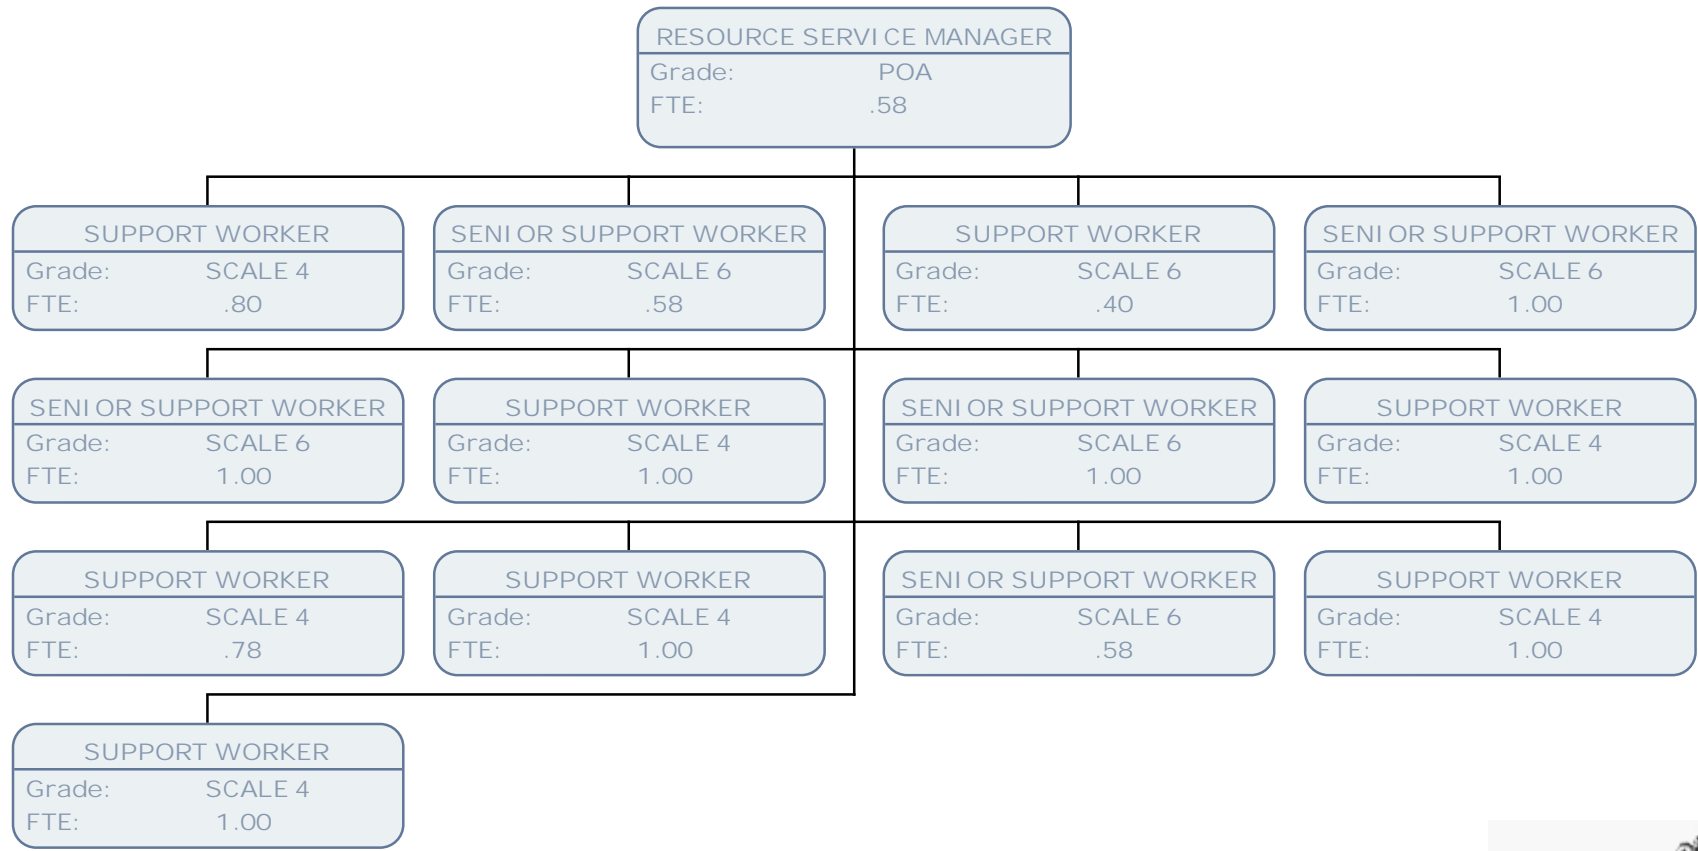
RESOURCE SERVI CE MANAGER
Grade: POA
FTE: .58

SUPPORT WORKER
Grade: SCALE 4
FTE: .80

SENI OR SUPPORT WORKER
Grade: SCALE 6
FTE: .58

SUPPORT WORKER
Grade: SCALE 6
FTE: .40

SENI OR SUPPORT WORKER
Grade: SCALE 6
FTE: 1.00

SENI OR SUPPORT WORKER
Grade: SCALE 6
FTE: 1.00

SUPPORT WORKER
Grade: SCALE 4
FTE: 1.00

SENI OR SUPPORT WORKER
Grade: SCALE 6
FTE: 1.00

SUPPORT WORKER
Grade: SCALE 4
FTE: 1.00

SUPPORT WORKER
Grade: SCALE 4
FTE: .78

SUPPORT WORKER
Grade: SCALE 4
FTE: 1.00

SENI OR SUPPORT WORKER
Grade: SCALE 6
FTE: .58

SUPPORT WORKER
Grade: SCALE 4
FTE: 1.00

SUPPORT WORKER
Grade: SCALE 4
FTE: 1.00